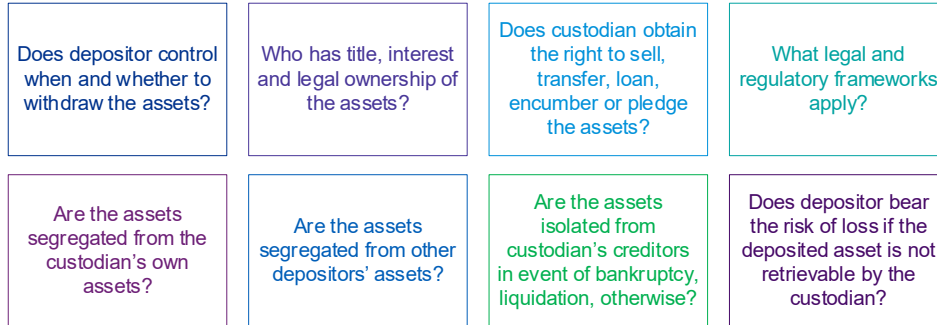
Does depositor control when and whether to withdraw the assets?

Who has title, interest and legal ownership of the assets?

Does custodian obtain the right to sell, transfer, loan, encumber or pledge the assets?

What legal and regulatory frameworks apply?

Are the assets segregated from the custodian's own assets?

Are the assets segregated from other depositors' assets?

Are the assets isolated from custodian's creditors in event of bankruptcy, liquidation, otherwise?

Does depositor bear the risk of loss if the deposited asset is not retrievable by the custodian?